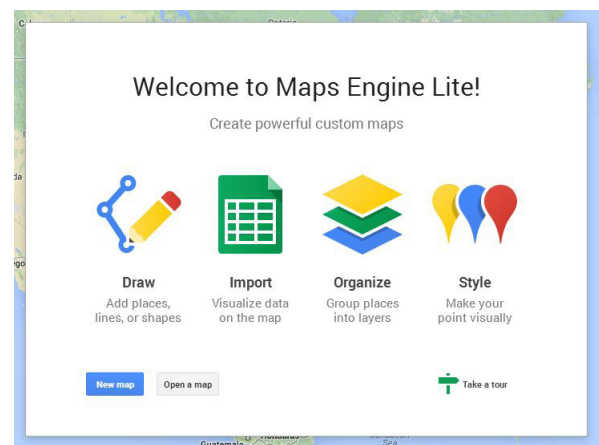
Welcome to Maps Engine Lite!

Create powerful custom maps

Draw
Add places, lines, or shapes

Import
Visualize data on the map

Organize
Group places into layers

Style
Make your point visually

New map

Open a map

Take a tour